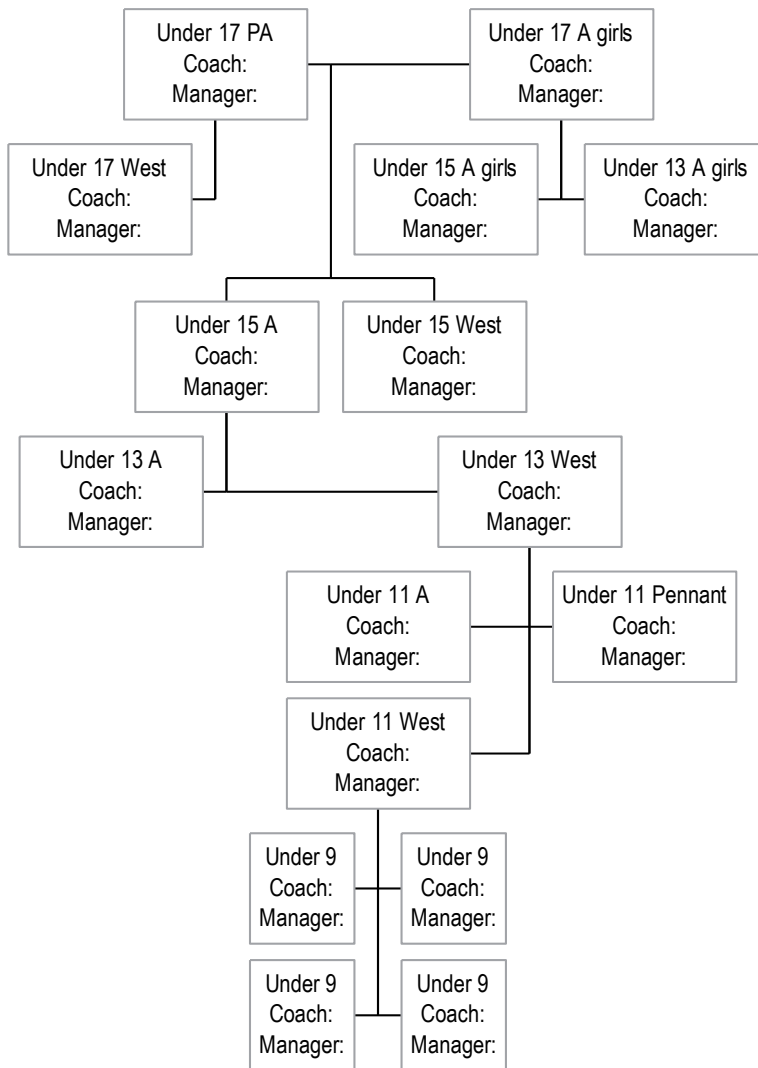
Under 17 PA
Coach:
Manager:

Under 17 A girls
Coach:
Manager:

Under 17 West
Coach:
Manager:

Under 15 A girls
Coach:
Manager:

Under 13 A girls
Coach:
Manager:

Under 15 A
Coach:
Manager:

Under 15 West
Coach:
Manager:

Under 13 A
Coach:
Manager:

Under 13 West
Coach:
Manager:

Under 11 A
Coach:
Manager:

Under 11 Pennant
Coach:
Manager:

Under 11 West
Coach:
Manager:

Under 9
Coach:
Manager:

Under 9
Coach:
Manager:

Under 9
Coach:
Manager:

Under 9
Coach:
Manager: